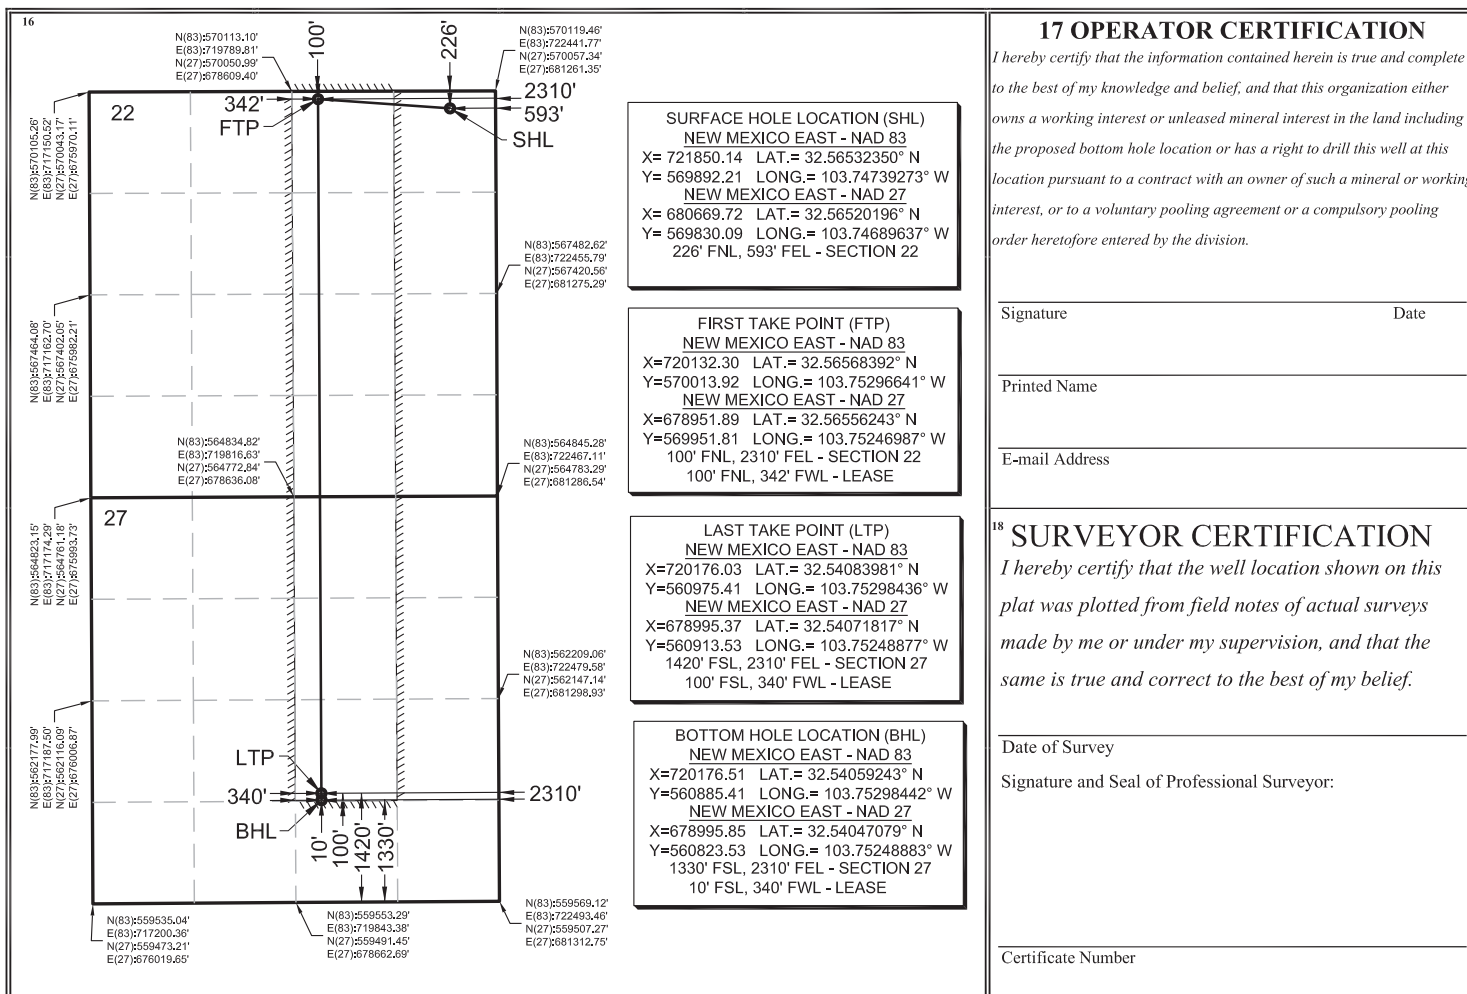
16

N(83):570113.10'
E(83):719789.81'
N(27):570050.99'
E(27):678609.40'

100'

226'

N(83):570119.46'
E(83):722441.77'
N(27):570057.34'
E(27):681261.35'

N(83):570105.26'
E(83):717150.52'
N(27):570043.17'
E(27):675970.11'

22

342'
FTP

2310'
593'
SHL

N(83):567482.62'
E(83):722455.79'
N(27):567420.56'
E(27):681275.29'

N(83):567464.08'
E(83):717162.70'
N(27):567402.05'
E(27):675982.21'

N(83):564834.82'
E(83):719816.63'
N(27):564772.84'
E(27):678636.08'

N(83):564845.28'
E(83):722467.11'
N(27):564783.29'
E(27):681286.54'

27

N(83):564823.15'
E(83):717174.29'
N(27):564761.18'
E(27):675993.73'

N(83):562209.06'
E(83):722479.58'
N(27):562147.14'
E(27):681298.93'

N(83):562177.99'
E(83):717187.50'
N(27):562116.09'
E(27):676006.87'

LTP
340'
BHL
2310'
10'
100'
1420'
1330'

N(83):559535.04'
E(83):717200.36'
N(27):559473.21'
E(27):676019.65'

N(83):559553.29'
E(83):719843.38'
N(27):559491.45'
E(27):678662.69'

N(83):559569.12'
E(83):722493.46'
N(27):559507.27'
E(27):681312.75'

SURFACE HOLE LOCATION (SHL)
NEW MEXICO EAST - NAD 83
X= 721850.14 LAT.= 32.56532350° N
Y= 569892.21 LONG.= 103.74739273° W
NEW MEXICO EAST - NAD 27
X= 680669.72 LAT.= 32.56520196° N
Y= 569830.09 LONG.= 103.74689637° W
226' FNL, 593' FEL - SECTION 22

FIRST TAKE POINT (FTP)
NEW MEXICO EAST - NAD 83
X=720132.30 LAT.= 32.56568392° N
Y=570013.92 LONG.= 103.75296641° W
NEW MEXICO EAST - NAD 27
X=678951.89 LAT.= 32.56556243° N
Y=569951.81 LONG.= 103.75246987° W
100' FNL, 2310' FEL - SECTION 22
100' FNL, 342' FWL - LEASE

LAST TAKE POINT (LTP)
NEW MEXICO EAST - NAD 83
X=720176.03 LAT.= 32.54083981° N
Y=560975.41 LONG.= 103.75298436° W
NEW MEXICO EAST - NAD 27
X=678995.37 LAT.= 32.54071817° N
Y=560913.53 LONG.= 103.75248877° W
1420' FSL, 2310' FEL - SECTION 27
100' FSL, 340' FWL - LEASE

BOTTOM HOLE LOCATION (BHL)
NEW MEXICO EAST - NAD 83
X=720176.51 LAT.= 32.54059243° N
Y=560885.41 LONG.= 103.75298442° W
NEW MEXICO EAST - NAD 27
X=678995.85 LAT.= 32.54047079° N
Y=560823.53 LONG.= 103.75248883° W
1330' FSL, 2310' FEL - SECTION 27
10' FSL, 340' FWL - LEASE

17 OPERATOR CERTIFICATION
I hereby certify that the information contained herein is true and complete to the best of my knowledge and belief, and that this organization either owns a working interest or unleased mineral interest in the land including the proposed bottom hole location or has a right to drill this well at this location pursuant to a contract with an owner of such a mineral or working interest, or to a voluntary pooling agreement or a compulsory pooling order heretofore entered by the division.

Signature Date

Printed Name

E-mail Address

18 SURVEYOR CERTIFICATION
I hereby certify that the well location shown on this plat was plotted from field notes of actual surveys made by me or under my supervision, and that the same is true and correct to the best of my belief.

Date of Survey
Signature and Seal of Professional Surveyor:

Certificate Number